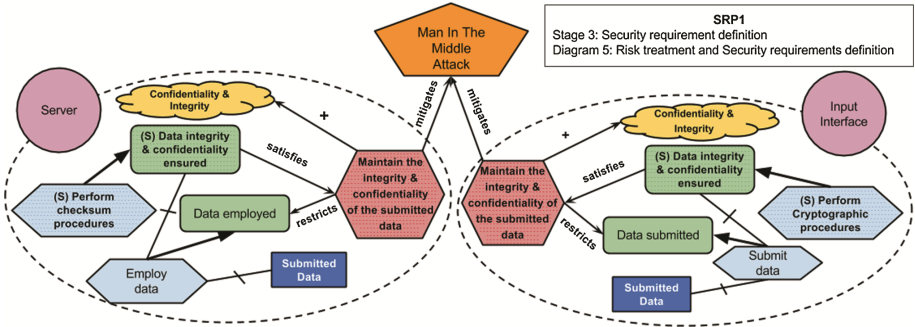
Man In The Middle Attack

SRP1
Stage 3: Security requirement definition
Diagram 5: Risk treatment and Security requirements definition

Server

Confidentiality & Integrity

+

(S) Data integrity & confidentiality ensured

satisfies

Maintain the integrity & confidentiality of the submitted data

mitigates

mitigates

(S) Perform checksum procedures

Data employed

restricts

Employ data

Submitted Data

Input Interface

Confidentiality & Integrity

+

(S) Data integrity & confidentiality ensured

satisfies

Maintain the integrity & confidentiality of the submitted data

restricts

Data submitted

(S) Perform Cryptographic procedures

Submit data

Submitted Data